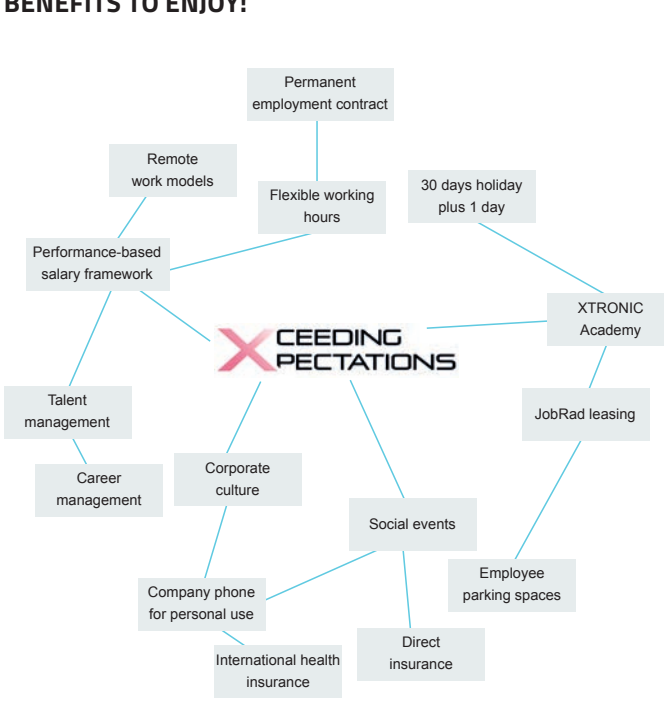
BENEFITS TO ENJOY!

Permanent employment contract

Remote work models

Flexible working hours

30 days holiday plus 1 day

Performance-based salary framework

XTRONIC Academy

XCEEDING XPECTATIONS

JobRad leasing

Talent management

Career management

Corporate culture

Social events

Employee parking spaces

Company phone for personal use

Direct insurance

International health insurance